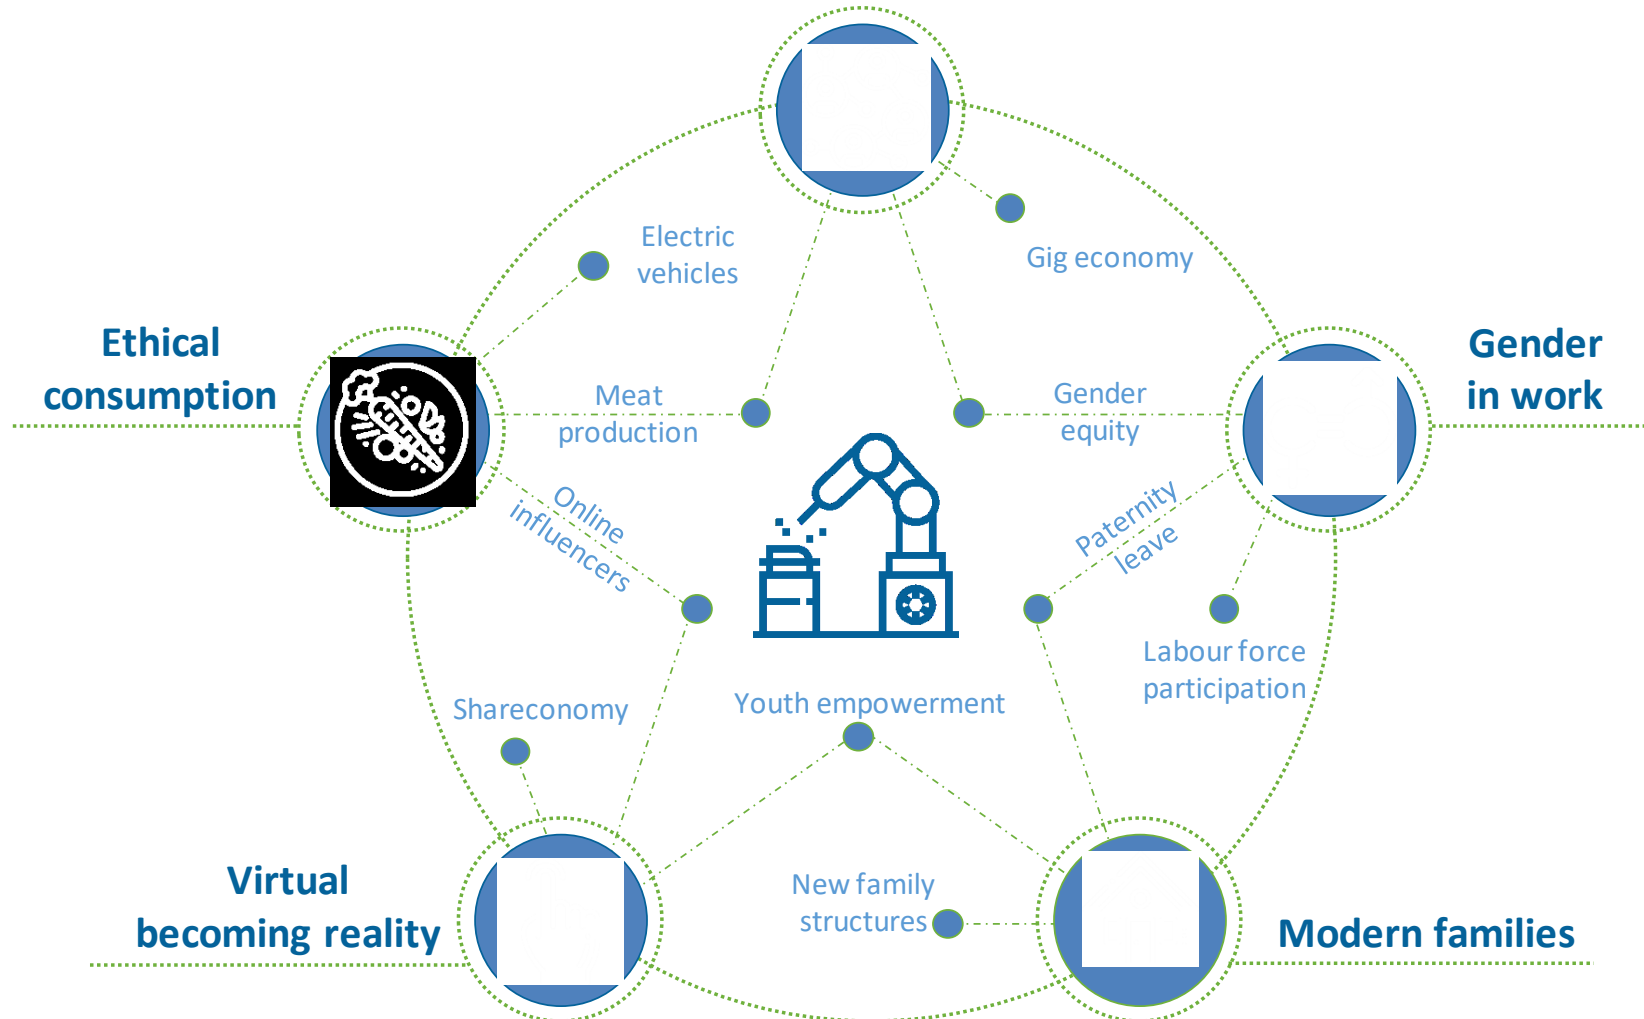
Ethical consumption

Gender in work

Virtual becoming reality

Modern families

Electric vehicles

Gig economy

Meat production

Gender equity

Online influencers

Paternity leave

Labour force participation

Shareconomy

Youth empowerment

New family structures